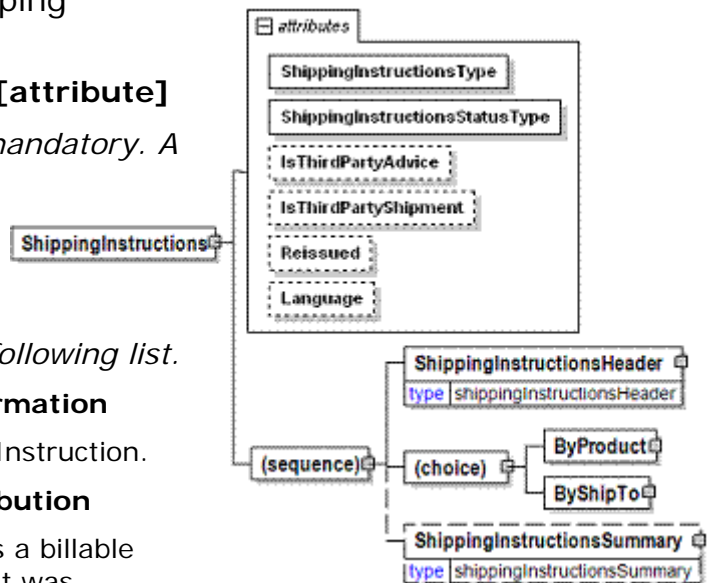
pping

[attribute]

mandatory. A

ollowing list.

rmation

Instruction.

bution

s a billable

attributes

ShippingInstructionsType

ShippingInstructionsStatusType

IsThirdPartyAdvice

IsThirdPartyShipment

Reissued

Language

ShippingInstructions

ShippingInstructionsHeader

type shippingInstructionsHeader

(sequence)

(choice)

ByProduct

ByShipTo

ShippingInstructionsSummary

type shippingInstructionsSummary